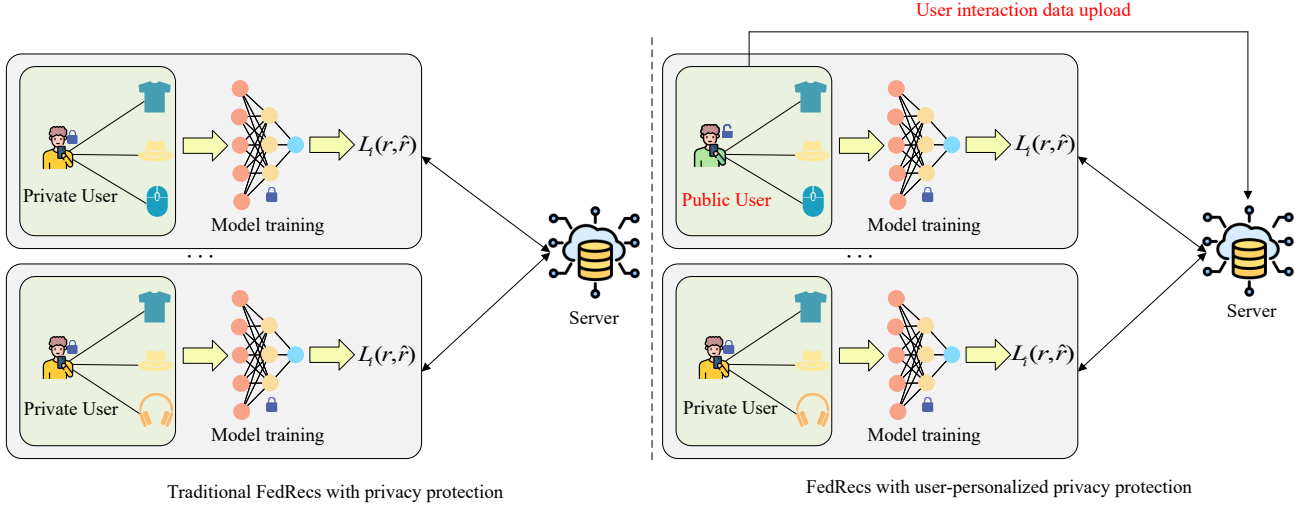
Private User

Model training

$L_i(r,\hat{r})$

. . .

Private User

Model training

$L_i(r,\hat{r})$

Server

Traditional FedRecs with privacy protection

User interaction data upload

Public User

Model training

$L_i(r,\hat{r})$

. . .

Private User

Model training

$L_i(r,\hat{r})$

Server

FedRecs with user-personalized privacy protection